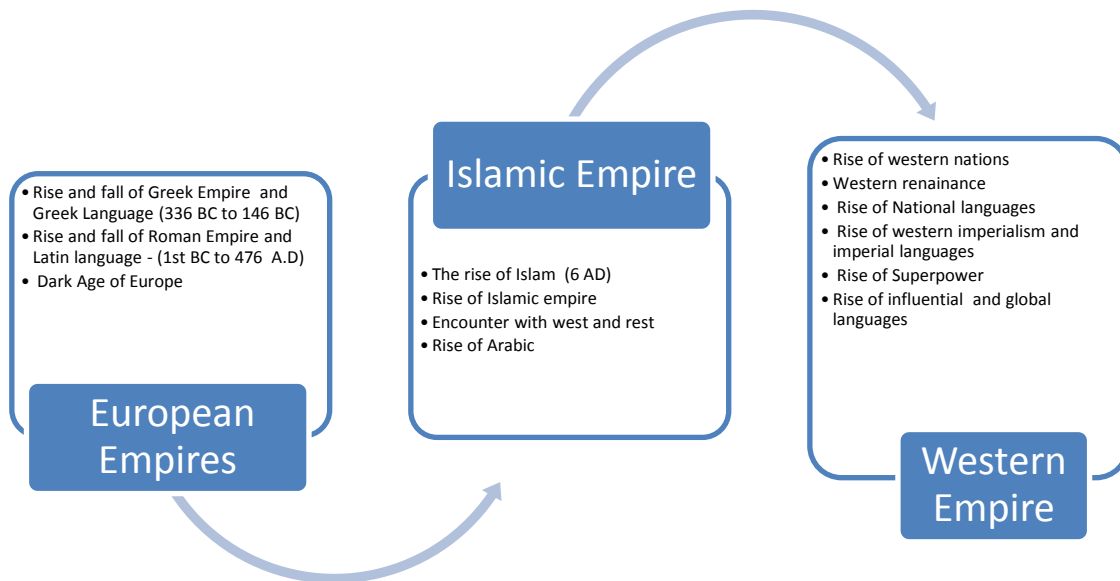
- Rise and fall of Greek Empire and Greek Language (336 BC to 146 BC)
- Rise and fall of Roman Empire and Latin language - (1st BC to 476 A.D)
- Dark Age of Europe

European Empires

Islamic Empire

- The rise of Islam (6 AD)
- Rise of Islamic empire
- Encounter with west and rest
- Rise of Arabic

- Rise of western nations
- Western renainance
- Rise of National languages
- Rise of western imperialism and imperial languages
- Rise of Superpower
- Rise of influential and global languages

Western Empire